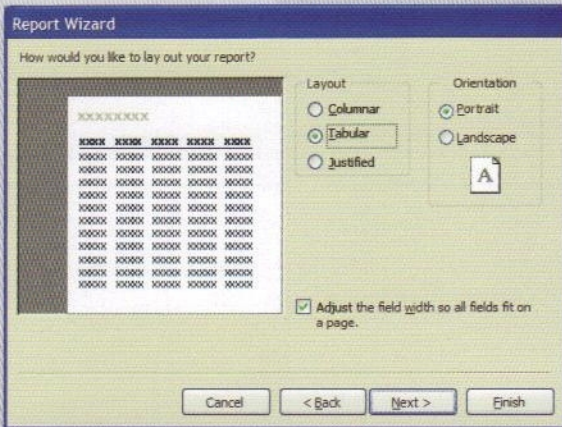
Report Wizard

How would you like to lay out your report?

XXXXXXXX

| XXXX | XXXX | XXXX | XXXX | XXXX |
|---|---|---|---|---|
| XXXXX | XXXXX | XXXXX | XXXXX | XXXXX |
| XXXXX | XXXXX | XXXXX | XXXXX | XXXXX |
| XXXXX | XXXXX | XXXXX | XXXXX | XXXXX |
| XXXXX | XXXXX | XXXXX | XXXXX | XXXXX |
| XXXXX | XXXXX | XXXXX | XXXXX | XXXXX |
| XXXXX | XXXXX | XXXXX | XXXXX | XXXXX |
| XXXXX | XXXXX | XXXXX | XXXXX | XXXXX |
| XXXXX | XXXXX | XXXXX | XXXXX | XXXXX |
| XXXXX | XXXXX | XXXXX | XXXXX | XXXXX |
| XXXXX | XXXXX | XXXXX | XXXXX | XXXXX |

Layout
Columnar
Tabular
Justified

Orientation
Portrait
Landscape

A

Adjust the field width so all fields fit on a page.

Cancel
< Back
Next >
Finish